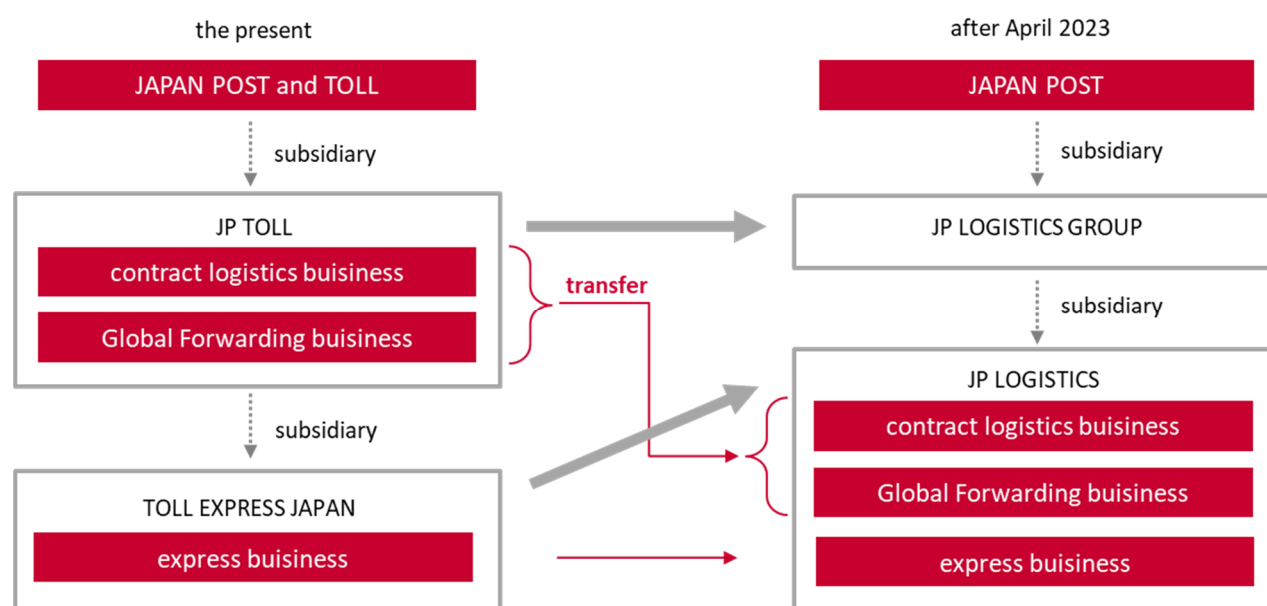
the present

JAPAN POST and TOLL

subsidiary

JP TOLL

contract logistics buisiness

Global Forwarding buisiness

subsidiary

TOLL EXPRESS JAPAN

express buisiness

transfer

after April 2023

JAPAN POST

subsidiary

JP LOGISTICS GROUP

subsidiary

JP LOGISTICS

contract logistics buisiness

Global Forwarding buisiness

express buisiness